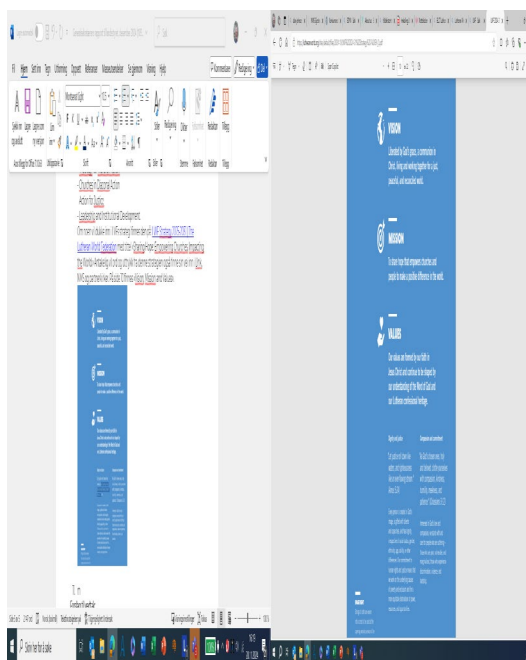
Fil Hjem Sett inn Tegn Utforming Oppsett Referanser Masseutsendelser Se gjennom Visning Hjelp

Kommentarer Redigering Del

Montserrat Light

Stiler Redigering Diktere Følsomhet Redaktør Tillegg

- Churches in Diaconal Action
Action for Justice
Leadership and Institutional Development
Om noen år skal en LWF strategi finnes der på LWF Strategy 2025-2031 | The Lutheran World Federation med tittel «Rooted-Free-Empowering Churches Impacting the World» Antakelig vil ordet gå utgjøre de samme strategien igjen.

VISION
Liberated by God's grace, a communion in Christ, living and working together for a just, peaceful, and reconciled world.

MISSION
To share hope that empowers churches and people to make a positive difference in the world.

VALUES
Our values are formed by our faith in Jesus Christ and continue to be shaped by our understanding of the Word of God and our Lutheran confessional heritage.

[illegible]

Søk her for å søke